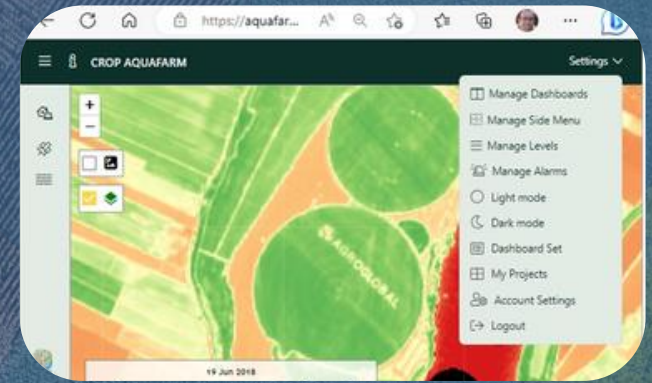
https://aquafar...

CROP AQUAFARM

Settings

+
−

Manage Dashboards
Manage Side Menu
Manage Levels
Manage Alarms
Light mode
Dark mode
Dashboard Set
My Projects
Account Settings
Logout

AGROGLOBAL

19 Jun 2018